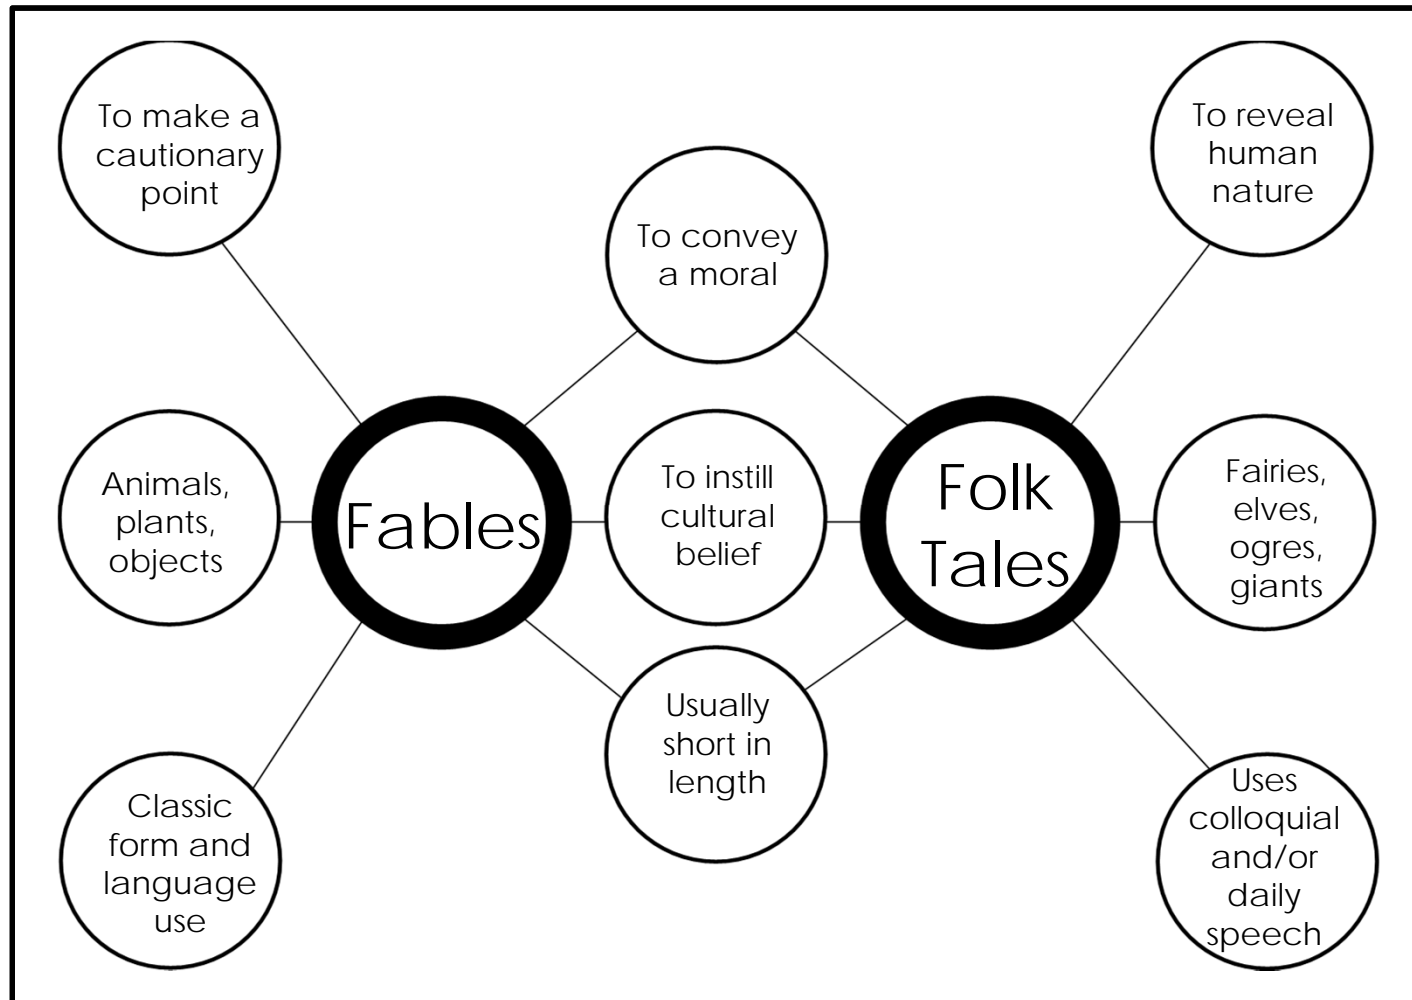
To make a cautionary point

To convey a moral

To reveal human nature

Animals, plants, objects

Fables

To instill cultural belief

Folk Tales

Fairies, elves, ogres, giants

Classic form and language use

Usually short in length

Uses colloquial and/or daily speech